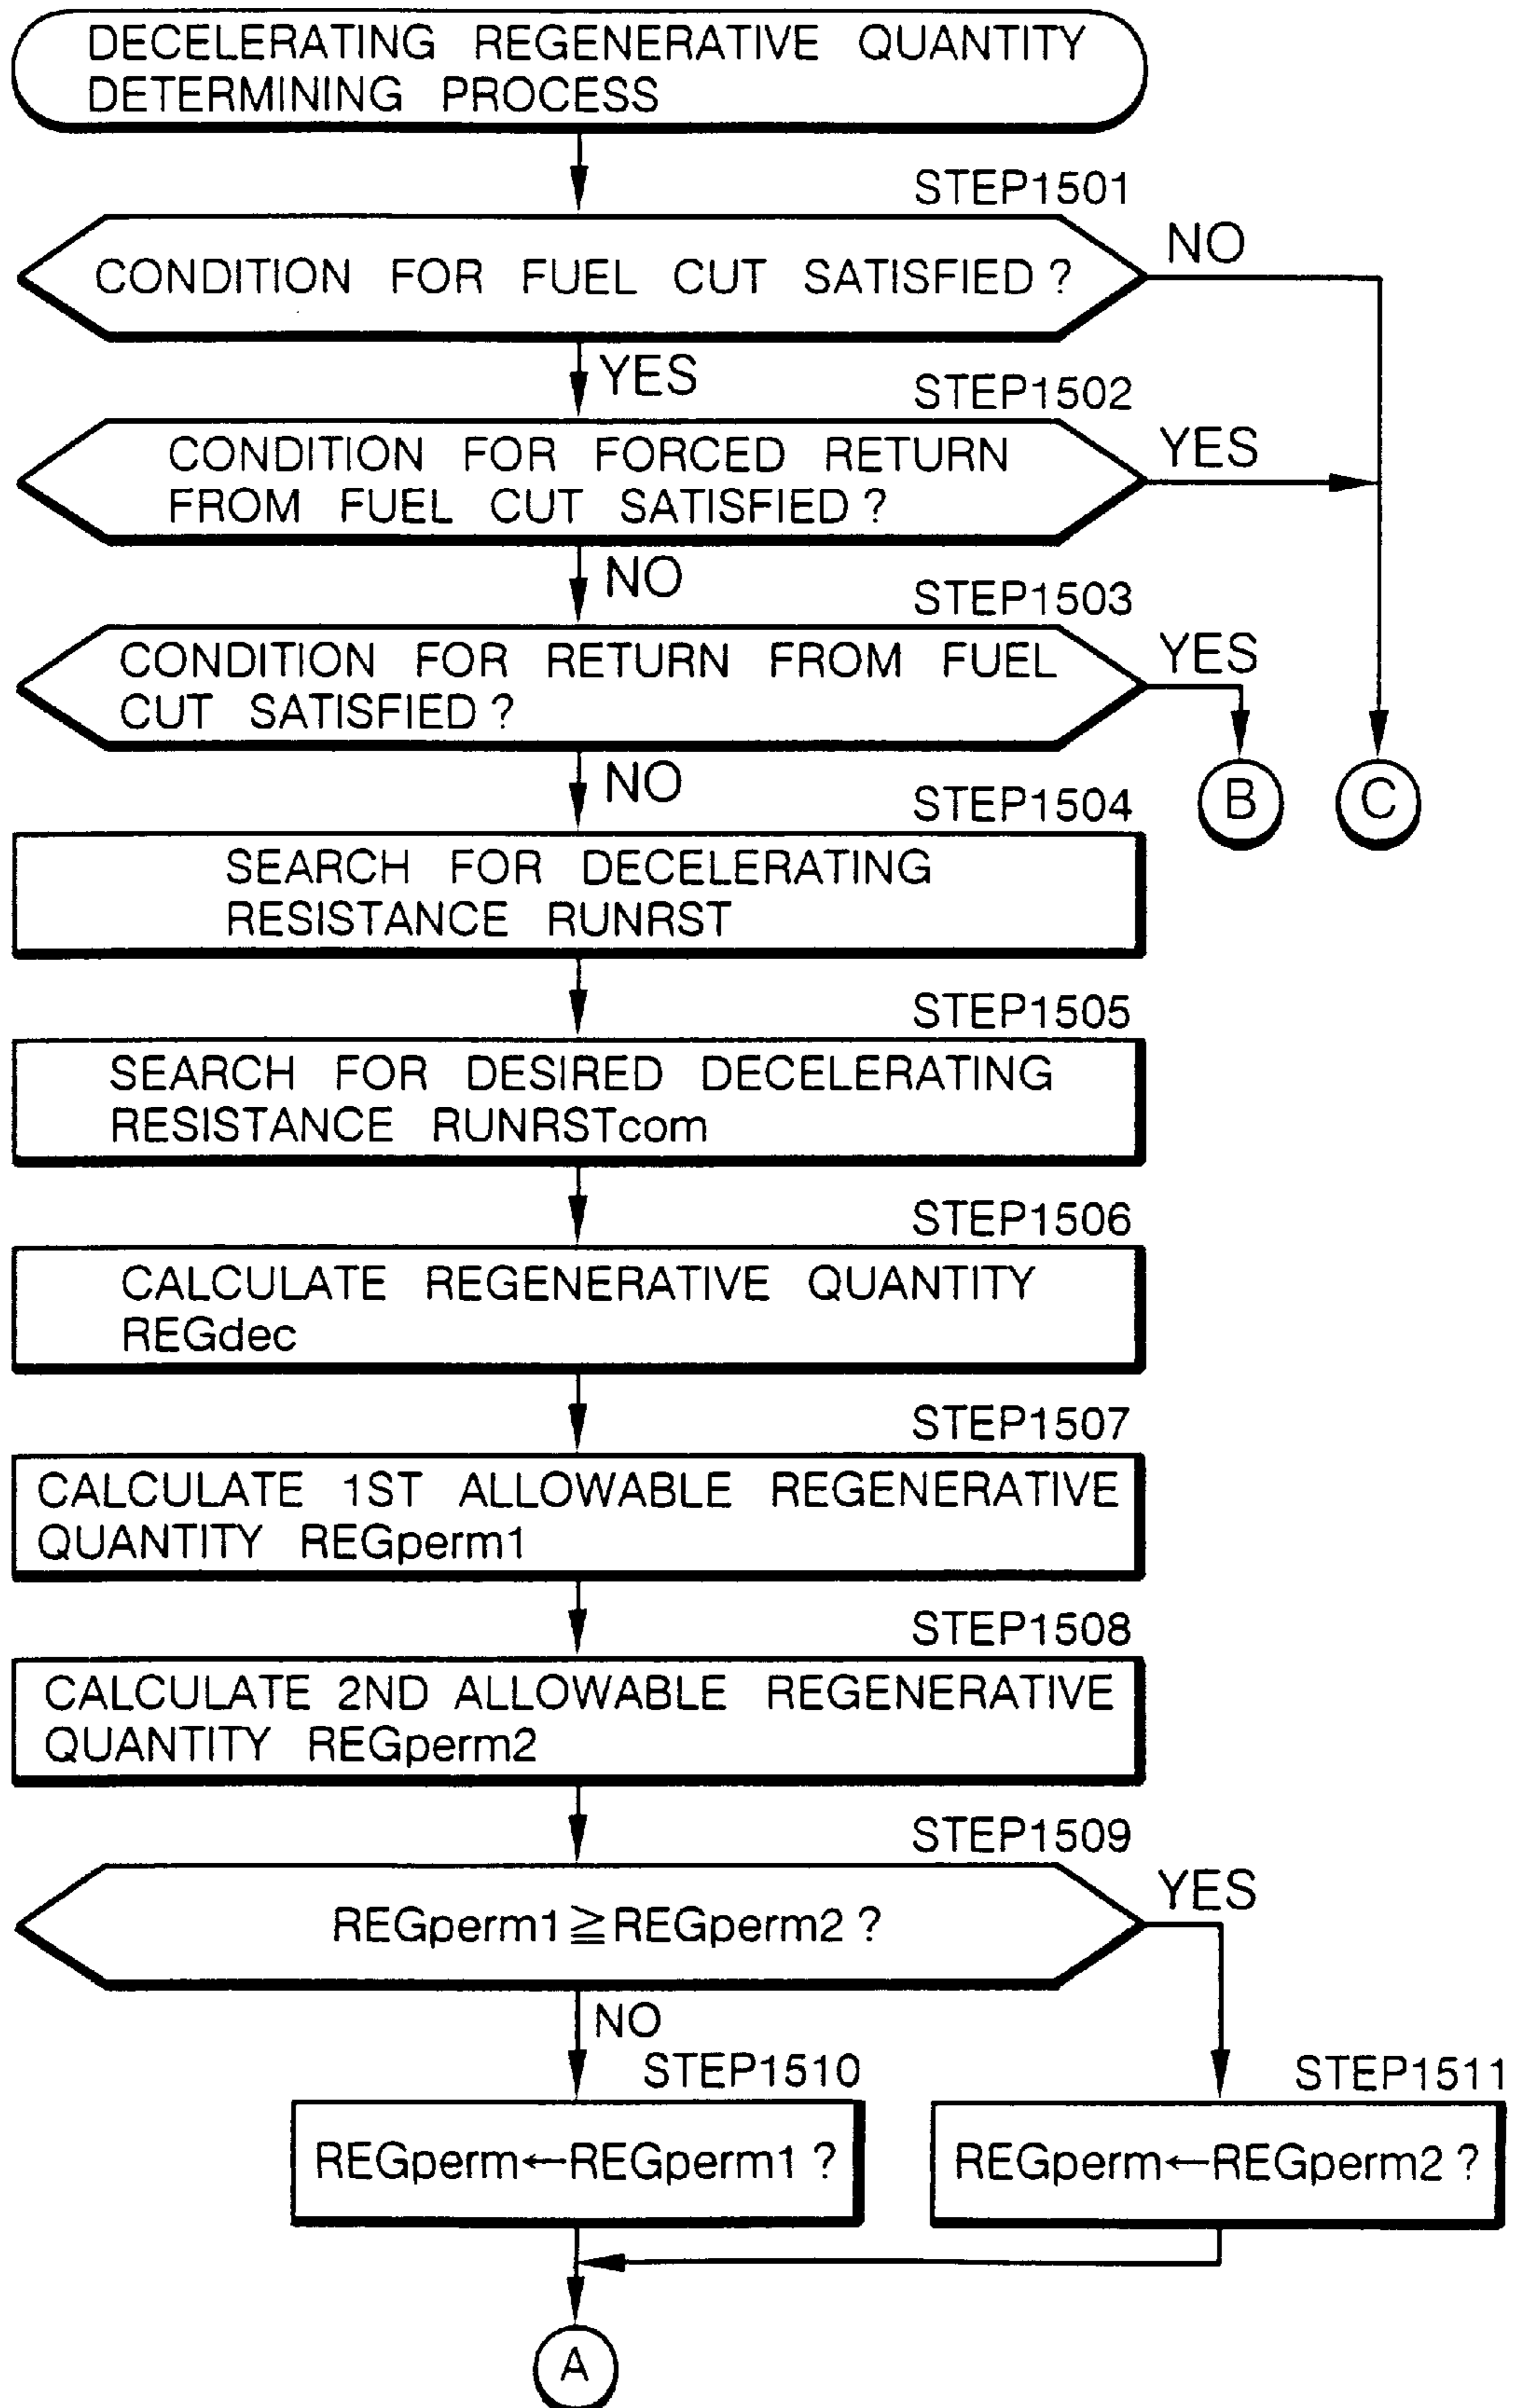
DECELERATING REGENERATIVE QUANTITY DETERMINING PROCESS

STEP1501

CONDITION FOR FUEL CUT SATISFIED ?

NO

YES

STEP1502

CONDITION FOR FORCED RETURN FROM FUEL CUT SATISFIED ?

YES

NO

STEP1503

CONDITION FOR RETURN FROM FUEL CUT SATISFIED ?

YES

B

C

NO

STEP1504

SEARCH FOR DECELERATING RESISTANCE RUNRST

STEP1505

SEARCH FOR DESIRED DECELERATING RESISTANCE RUNRSTcom

STEP1506

CALCULATE REGENERATIVE QUANTITY REGdec

STEP1507

CALCULATE 1ST ALLOWABLE REGENERATIVE QUANTITY REGperm1

STEP1508

CALCULATE 2ND ALLOWABLE REGENERATIVE QUANTITY REGperm2

STEP1509

REGperm1 $\geqq$ REGperm2 ?

YES

NO

STEP1510

REGperm $\leftarrow$ REGperm1 ?

STEP1511

REGperm $\leftarrow$ REGperm2 ?

A